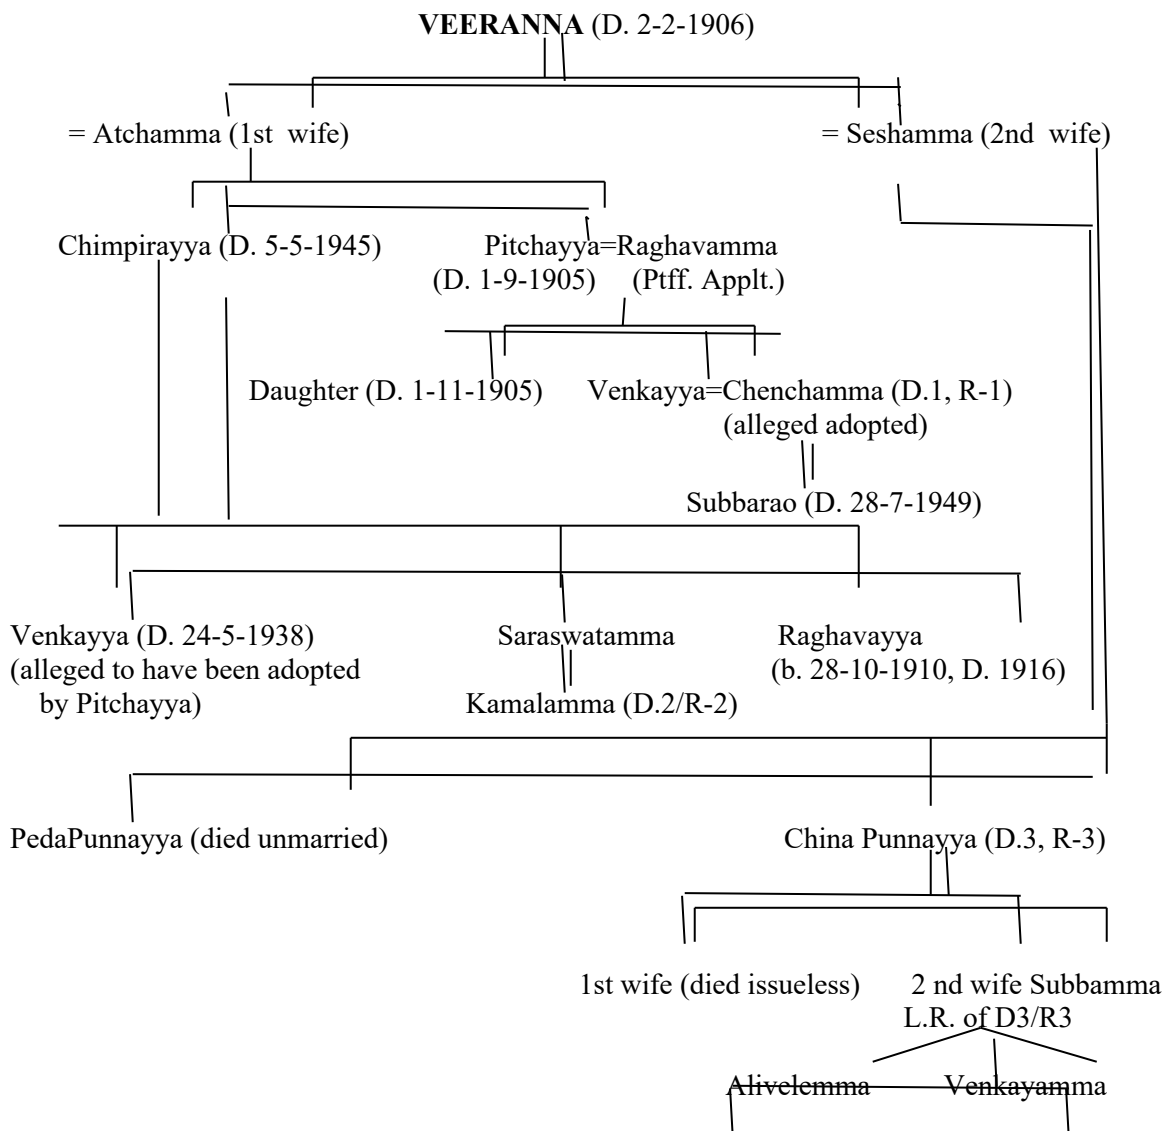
VEERANNA (D. 2-2-1906)

= Atchamma (1st wife)

= Seshamma (2nd wife)

Chimpirayya (D. 5-5-1945)

Pitchayya=Raghavamma
(D. 1-9-1905) (Ptff. Applt.)

Daughter (D. 1-11-1905)

Venkayya=Chenchamma (D.1, R-1)
(alleged adopted)

Subbarao (D. 28-7-1949)

Venkayya (D. 24-5-1938)
(alleged to have been adopted by Pitchayya)

Saraswatamma

Kamalamma (D.2/R-2)

Raghavayya
(b. 28-10-1910, D. 1916)

PedaPunnayya (died unmarried)

China Punnayya (D.3, R-3)

1st wife (died issueless)

2 nd wife Subbamma
L.R. of D3/R3

Alivelemma

Venkayamma